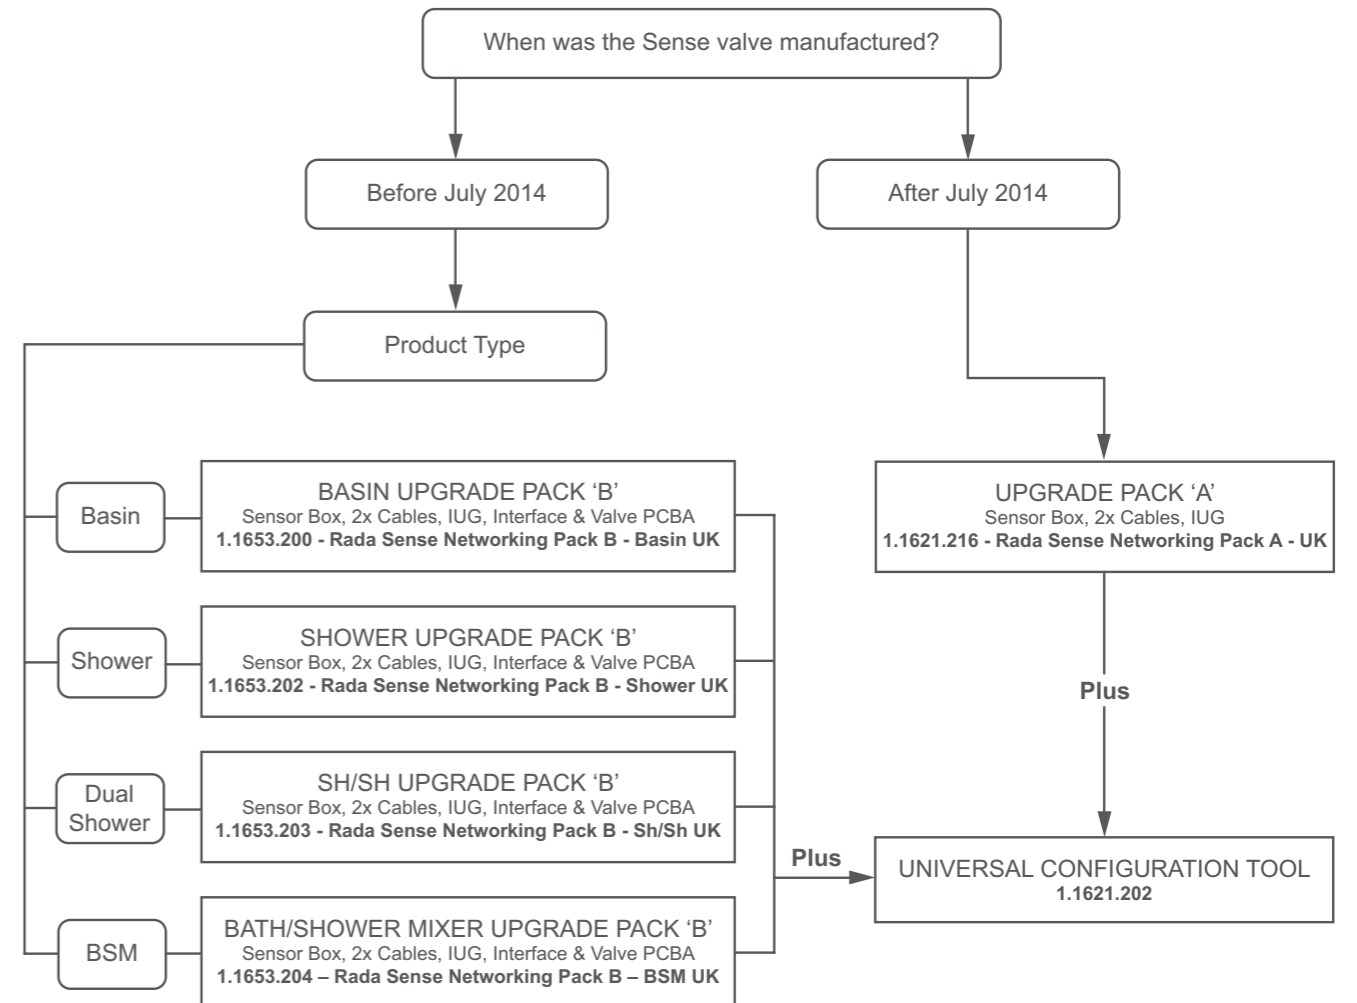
When was the Sense valve manufactured?

Before July 2014

After July 2014

Product Type

Basin

BASIN UPGRADE PACK ‘B’
Sensor Box, 2x Cables, IUG, Interface & Valve PCBA
**1.1653.200 - Rada Sense Networking Pack B - Basin UK**

Shower

SHOWER UPGRADE PACK ‘B’
Sensor Box, 2x Cables, IUG, Interface & Valve PCBA
**1.1653.202 - Rada Sense Networking Pack B - Shower UK**

Dual Shower

SH/SH UPGRADE PACK ‘B’
Sensor Box, 2x Cables, IUG, Interface & Valve PCBA
**1.1653.203 - Rada Sense Networking Pack B - Sh/Sh UK**

BSM

BATH/SHOWER MIXER UPGRADE PACK ‘B’
Sensor Box, 2x Cables, IUG, Interface & Valve PCBA
**1.1653.204 – Rada Sense Networking Pack B – BSM UK**

UPGRADE PACK ‘A’
Sensor Box, 2x Cables, IUG
**1.1621.216 - Rada Sense Networking Pack A - UK**

**Plus**

**Plus**

UNIVERSAL CONFIGURATION TOOL
**1.1621.202**